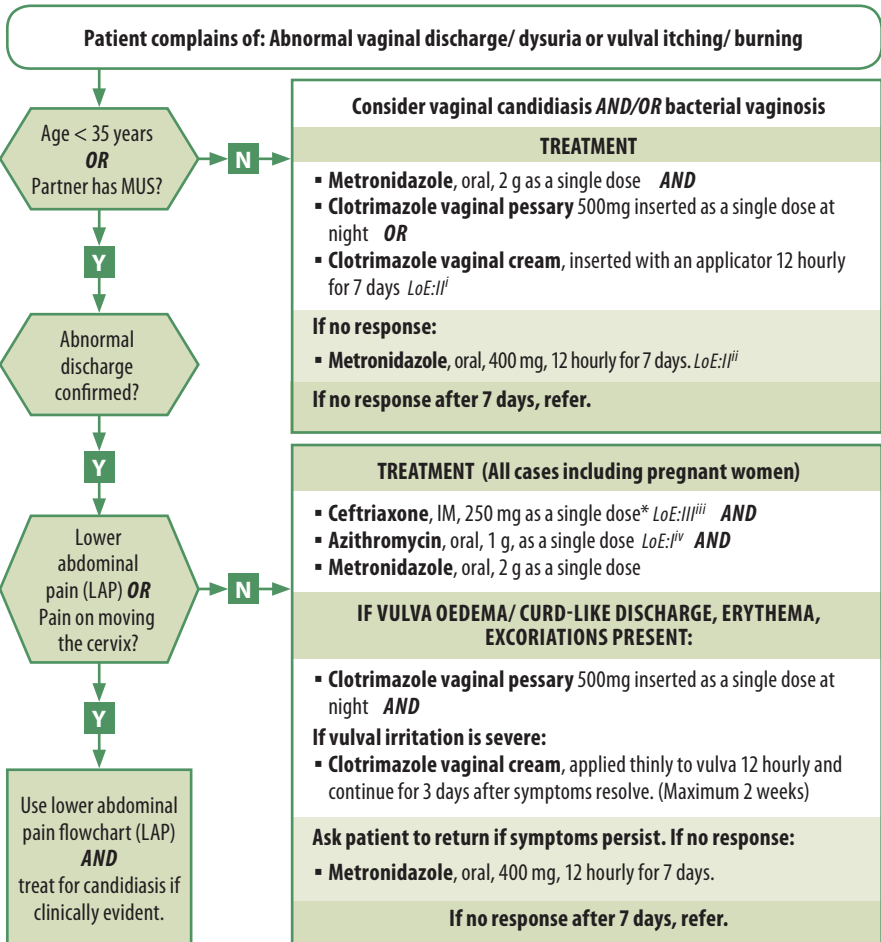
Patient complains of: Abnormal vaginal discharge/ dysuria or vulval itching/ burning

Age < 35 years
OR
Partner has MUS?

N

Consider vaginal candidiasis AND/OR bacterial vaginosis

TREATMENT

▪ Metronidazole, oral, 2 g as a single dose AND
▪ Clotrimazole vaginal pessary 500mg inserted as a single dose at night OR
▪ Clotrimazole vaginal cream, inserted with an applicator 12 hourly for 7 days $LoE:II^{i}$

If no response:

▪ Metronidazole, oral, 400 mg, 12 hourly for 7 days. $LoE:II^{ii}$

If no response after 7 days, refer.

Y

Abnormal discharge confirmed?

Y

Lower abdominal pain (LAP) OR Pain on moving the cervix?

N

TREATMENT (All cases including pregnant women)

▪ Ceftriaxone, IM, 250 mg as a single dose* $LoE:III^{iii}$ AND
▪ Azithromycin, oral, 1 g, as a single dose $LoE:I^{iv}$ AND
▪ Metronidazole, oral, 2 g as a single dose

IF VULVA OEDEMA/ CURD-LIKE DISCHARGE, ERYTHEMA, EXCORIATIONS PRESENT:

▪ Clotrimazole vaginal pessary 500mg inserted as a single dose at night AND

If vulval irritation is severe:

▪ Clotrimazole vaginal cream, applied thinly to vulva 12 hourly and continue for 3 days after symptoms resolve. (Maximum 2 weeks)

Ask patient to return if symptoms persist. If no response:

▪ Metronidazole, oral, 400 mg, 12 hourly for 7 days.

If no response after 7 days, refer.

Y

Use lower abdominal pain flowchart (LAP)
AND
treat for candidiasis if clinically evident.